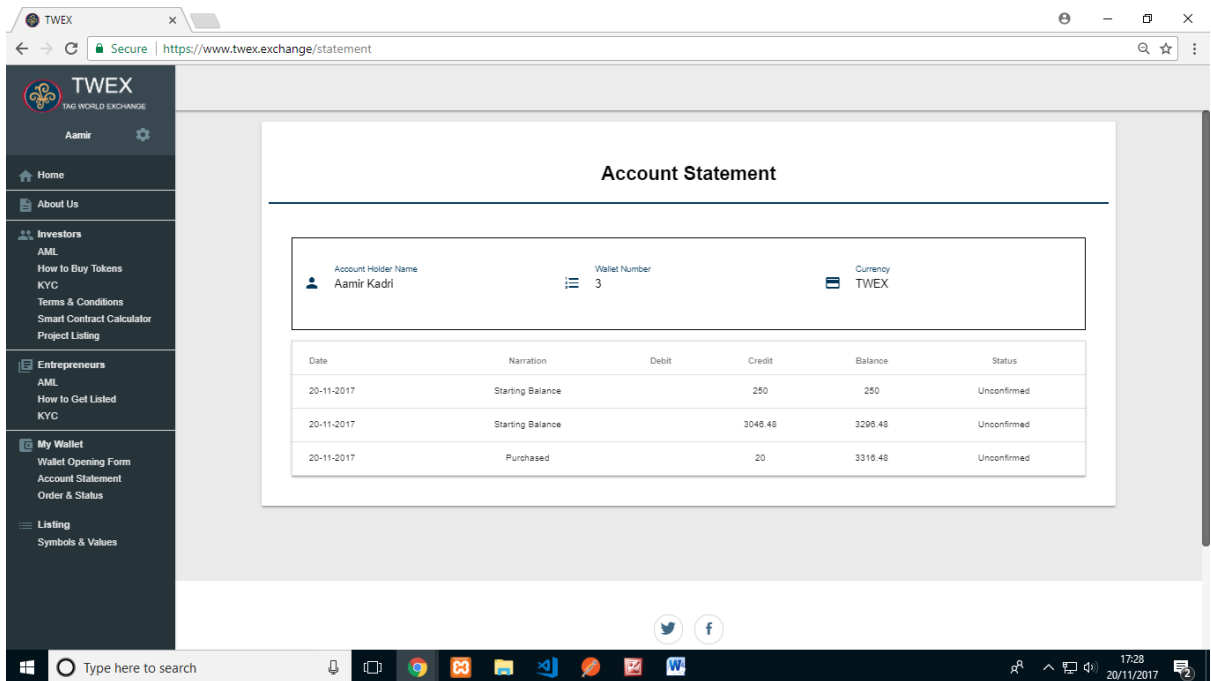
TWEX ×

Secure | https://www.twex.exchange/statement

TWEX
TAG WORLD EXCHANGE

Aamir

Home
About Us
Investors
AML
How to Buy Tokens
KYC
Terms & Conditions
Smart Contract Calculator
Project Listing
Entrepreneurs
AML
How to Get Listed
KYC
My Wallet
Wallet Opening Form
Account Statement
Order & Status
Listing
Symbols & Values

Account Statement

Account Holder Name
Aamir Kadri

Wallet Number
3

Currency
TWEX

| Date | Narration | Debit | Credit | Balance | Status |
|---|---|---|---|---|---|
| 20-11-2017 | Starting Balance | | 250 | 250 | Unconfirmed |
| 20-11-2017 | Starting Balance | | 3046.48 | 3296.48 | Unconfirmed |
| 20-11-2017 | Purchased | | 20 | 3316.48 | Unconfirmed |

Type here to search

17:28
20/11/2017